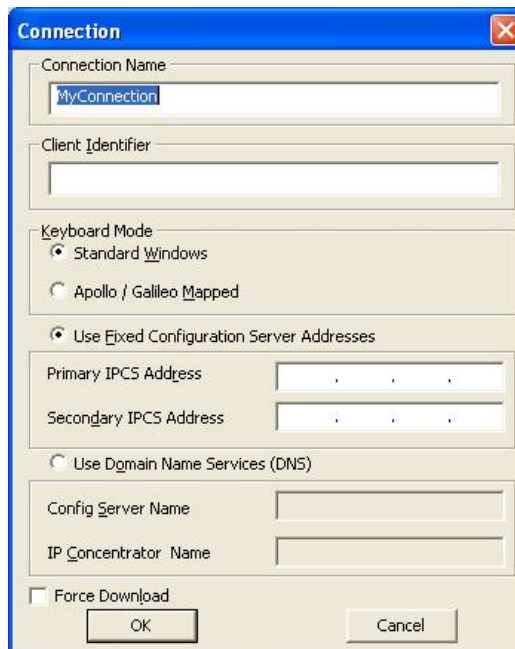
Connection

Connection Name

MyConnection

Client Identifier

Keyboard Mode

Standard Windows

Apollo / Galileo Mapped

Use Fixed Configuration Server Addresses

Primary IPCS Address . . .

Secondary IPCS Address . . .

Use Domain Name Services (DNS)

Config Server Name

IP Concentrator Name

Force Download

OK

Cancel